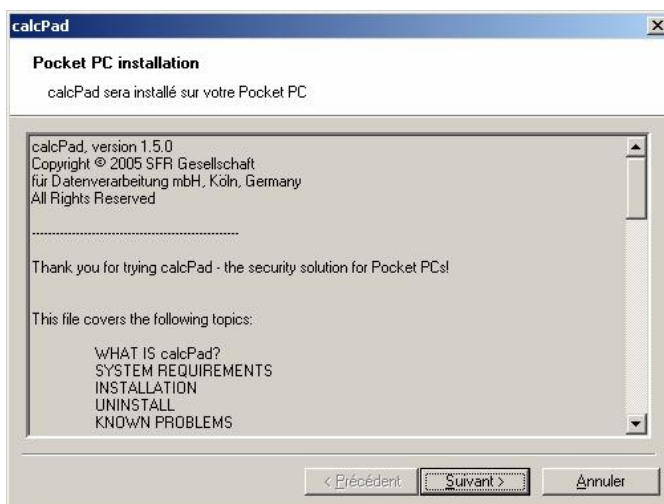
calcPad

Pocket PC installation

calcPad sera installé sur votre Pocket PC

calcPad, version 1.5.0
Copyright © 2005 SFR Gesellschaft
für Datenverarbeitung mbH, Köln, Germany
All Rights Reserved

--------------------------------------------------

Thank you for trying calcPad - the security solution for Pocket PCs!

This file covers the following topics:

WHAT IS calcPad?
SYSTEM REQUIREMENTS
INSTALLATION
UNINSTALL
KNOWN PROBLEMS

< Précédent | Suivant > | Annuler